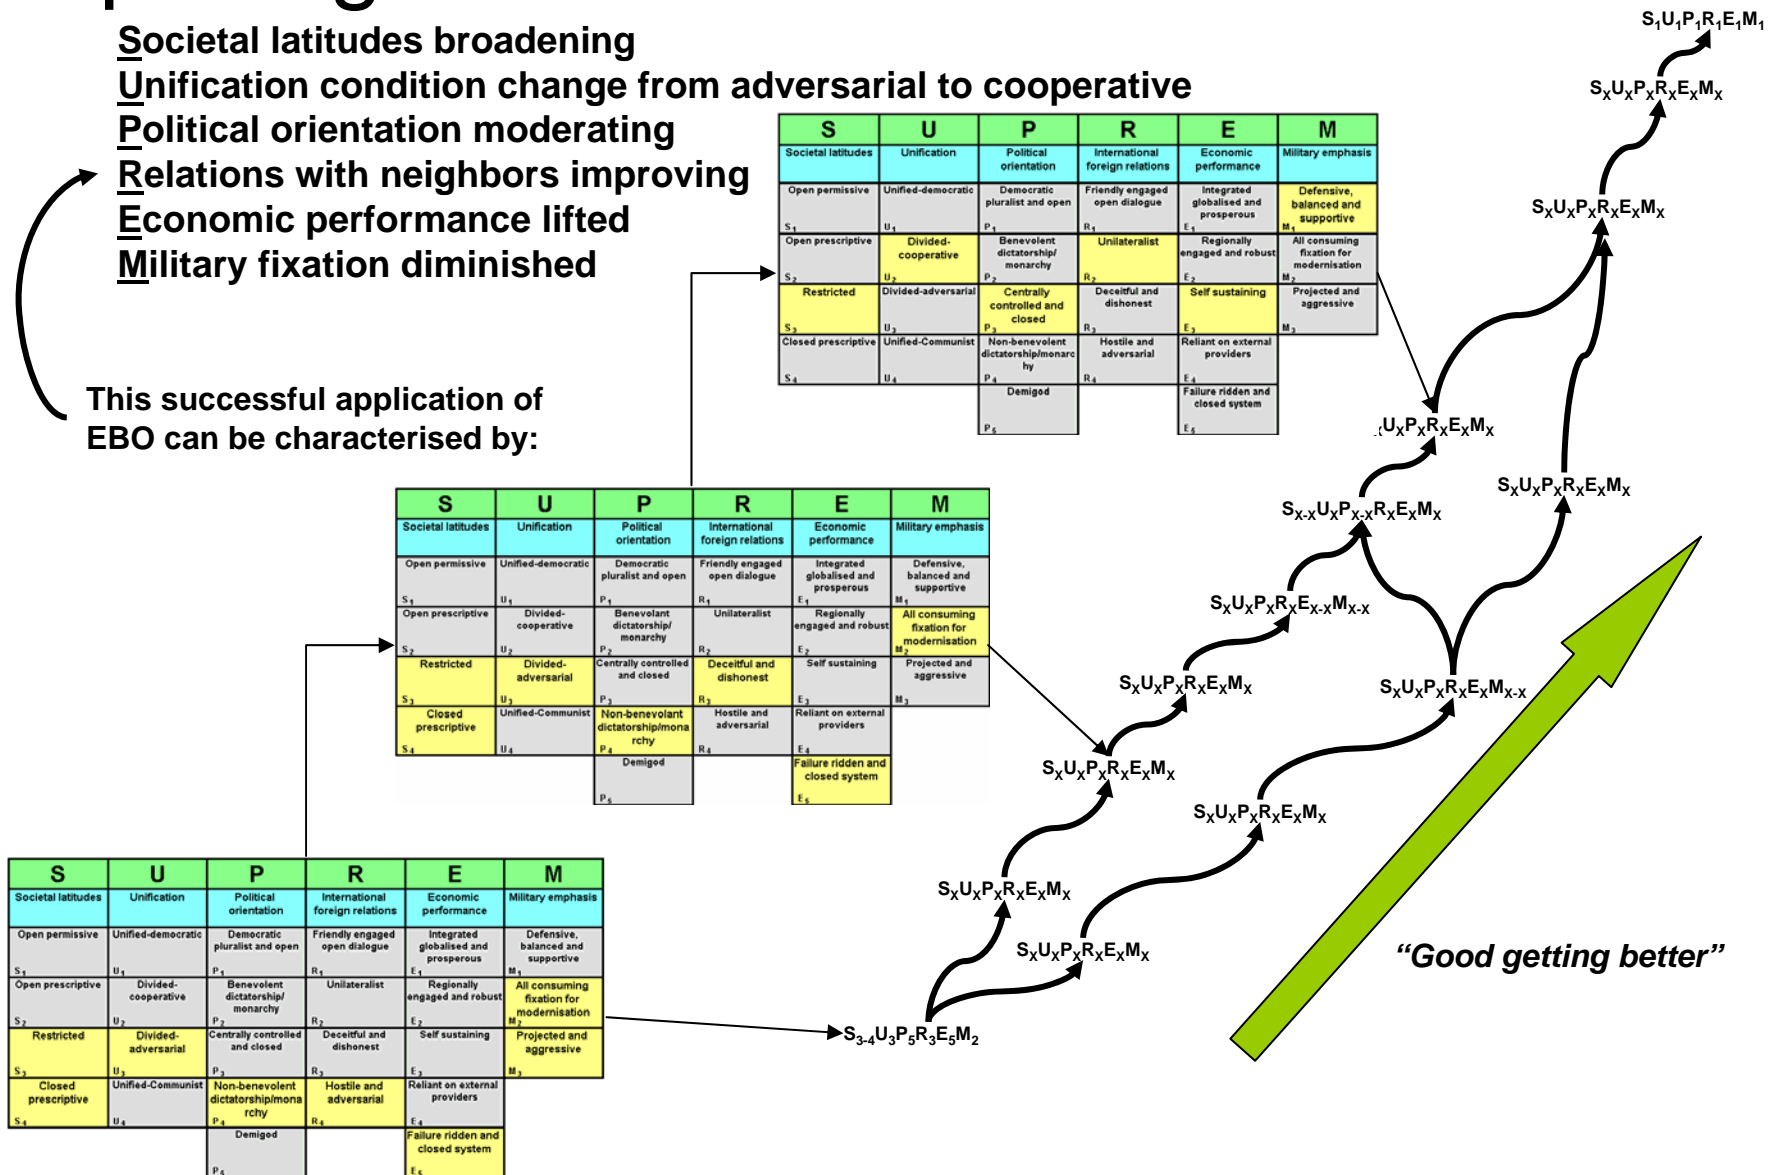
Societal latitudes broadening
Unification condition change from adversarial to cooperative
Political orientation moderating
Relations with neighbors improving
Economic performance lifted
Military fixation diminished

This successful application of EBO can be characterised by:

| S | U | P | R | E | M |
|---|---|---|---|---|---|
| Societal latitudes | Unification | Political orientation | International foreign relations | Economic performance | Military emphasis |
| Open permissive $S_1$ | Unified-democratic $U_1$ | Democratic pluralist and open $P_1$ | Friendly engaged open dialogue $R_1$ | Integrated globalised and prosperous $E_1$ | Defensive, balanced and supportive $M_1$ |
| Open prescriptive $S_2$ | Divided-cooperative $U_2$ | Benevolent dictatorship/ monarchy $P_2$ | Unilateralist $R_2$ | Regionally engaged and robust $E_2$ | All consuming fixation for modernisation $M_2$ |
| Restricted $S_3$ | Divided-adversarial $U_3$ | Centrally controlled and closed $P_3$ | Deceitful and dishonest $R_3$ | Self sustaining $E_3$ | Projected and aggressive $M_3$ |
| Closed prescriptive $S_4$ | Unified-Communist $U_4$ | Non-benevolent dictatorship/monarchy $P_4$ | Hostile and adversarial $R_4$ | Reliant on external providers $E_4$ | |
| | | Demigod $P_5$ | | Failure ridden and closed system $E_5$ | |

| S | U | P | R | E | M |
|---|---|---|---|---|---|
| Societal latitudes | Unification | Political orientation | International foreign relations | Economic performance | Military emphasis |
| Open permissive $S_1$ | Unified-democratic $U_1$ | Democratic pluralist and open $P_1$ | Friendly engaged open dialogue $R_1$ | Integrated globalised and prosperous $E_1$ | Defensive, balanced and supportive $M_1$ |
| Open prescriptive $S_2$ | Divided-cooperative $U_2$ | Benevolent dictatorship/ monarchy $P_2$ | Unilateralist $R_2$ | Regionally engaged and robust $E_2$ | All consuming fixation for modernisation $M_2$ |
| Restricted $S_3$ | Divided-adversarial $U_3$ | Centrally controlled and closed $P_3$ | Deceitful and dishonest $R_3$ | Self sustaining $E_3$ | Projected and aggressive $M_3$ |
| Closed prescriptive $S_4$ | Unified-Communist $U_4$ | Non-benevolent dictatorship/monarchy $P_4$ | Hostile and adversarial $R_4$ | Reliant on external providers $E_4$ | |
| | | Demigod $P_5$ | | Failure ridden and closed system $E_5$ | |

| S | U | P | R | E | M |
|---|---|---|---|---|---|
| Societal latitudes | Unification | Political orientation | International foreign relations | Economic performance | Military emphasis |
| Open permissive $S_1$ | Unified-democratic $U_1$ | Democratic pluralist and open $P_1$ | Friendly engaged open dialogue $R_1$ | Integrated globalised and prosperous $E_1$ | Defensive, balanced and supportive $M_1$ |
| Open prescriptive $S_2$ | Divided-cooperative $U_2$ | Benevolent dictatorship/ monarchy $P_2$ | Unilateralist $R_2$ | Regionally engaged and robust $E_2$ | All consuming fixation for modernisation $M_2$ |
| Restricted $S_3$ | Divided-adversarial $U_3$ | Centrally controlled and closed $P_3$ | Deceitful and dishonest $R_3$ | Self sustaining $E_3$ | Projected and aggressive $M_3$ |
| Closed prescriptive $S_4$ | Unified-Communist $U_4$ | Non-benevolent dictatorship/monarchy $P_4$ | Hostile and adversarial $R_4$ | Reliant on external providers $E_4$ | |
| | | Demigod $P_5$ | | Failure ridden and closed system $E_5$ | |

$S_1U_1P_1R_1E_1M_1$
$S_XU_XP_XR_XE_XM_X$
$S_XU_XP_XR_XE_XM_X$
$_XU_XP_XR_XE_XM_X$
$S_XU_XP_XR_XE_XM_X$
$S_{X-X}U_XP_{X-X}R_XE_XM_X$
$S_XU_XP_XR_XE_{X-X}M_{X-X}$
$S_XU_XP_XR_XE_XM_X$
$S_XU_XP_XR_XE_XM_{X-X}$
$S_XU_XP_XR_XE_XM_X$
$S_XU_XP_XR_XE_XM_X$
$S_XU_XP_XR_XE_XM_X$
$S_XU_XP_XR_XE_XM_X$
$S_{3-4}U_3P_5R_3E_5M_2$

“Good getting better”